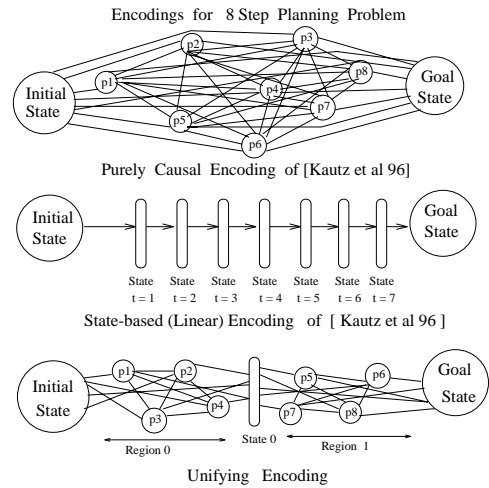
Encodings for 8 Step Planning Problem

Initial State

p1

p2

p3

p4

p5

p6

p7

p8

Goal State

Purely Causal Encoding of [Kautz et al 96]

Initial State

Goal State

State t = 1

State t = 2

State t = 3

State t = 4

State t = 5

State t = 6

State t = 7

State-based (Linear) Encoding of [ Kautz et al 96 ]

Initial State

p1

p2

p3

p4

State 0

p5

p6

p7

p8

Goal State

Region 0

Region 1

Unifying Encoding